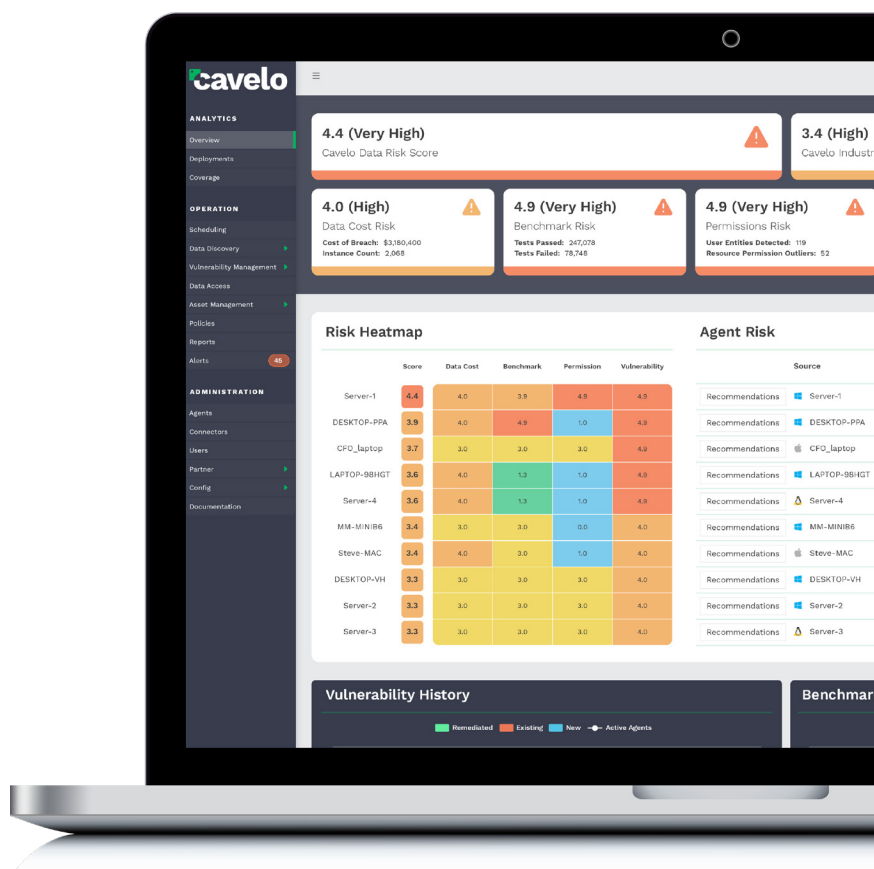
cavelo

ANALYTICS
Overview
Deployments
Coverage

OPERATION
Scheduling
Data Discovery
Vulnerability Management
Data Access
Asset Management
Policies
Reports
Alerts 45

ADMINISTRATION
Agents
Connectors
Users
Partner
Config
Documentation

4.4 (Very High)
Cavelo Data Risk Score

3.4 (High)
Cavelo Industr

4.0 (High)
Data Cost Risk
Cost of Breach: $3,180,400
Instance Count: 2,068

4.9 (Very High)
Benchmark Risk
Tests Passed: 247,078
Tests Failed: 78,748

4.9 (Very High)
Permissions Risk
User Entities Detected: 119
Resource Permission Outliers: 52

Risk Heatmap

| | Score | Data Cost | Benchmark | Permission | Vulnerability |
|---|---|---|---|---|---|
| Server-1 | 4.4 | 4.0 | 3.9 | 4.9 | 4.9 |
| DESKTOP-PPA | 3.9 | 4.0 | 4.9 | 1.0 | 4.9 |
| CFO_laptop | 3.7 | 3.0 | 3.0 | 3.0 | 4.9 |
| LAPTOP-98HGT | 3.6 | 4.0 | 1.3 | 1.0 | 4.9 |
| Server-4 | 3.6 | 4.0 | 1.3 | 1.0 | 4.9 |
| MM-MINI86 | 3.4 | 3.0 | 3.0 | 0.0 | 4.0 |
| Steve-MAC | 3.4 | 4.0 | 3.0 | 1.0 | 4.0 |
| DESKTOP-VH | 3.3 | 3.0 | 3.0 | 3.0 | 4.0 |
| Server-2 | 3.3 | 3.0 | 3.0 | 3.0 | 4.0 |
| Server-3 | 3.3 | 3.0 | 3.0 | 3.0 | 4.0 |

Agent Risk

| | Source |
|---|---|
| Recommendations | Server-1 |
| Recommendations | DESKTOP-PPA |
| Recommendations | CFO_laptop |
| Recommendations | LAPTOP-98HGT |
| Recommendations | Server-4 |
| Recommendations | MM-MINI86 |
| Recommendations | Steve-MAC |
| Recommendations | DESKTOP-VH |
| Recommendations | Server-2 |
| Recommendations | Server-3 |

Vulnerability History
Remediated Existing New Active Agents

Benchmar